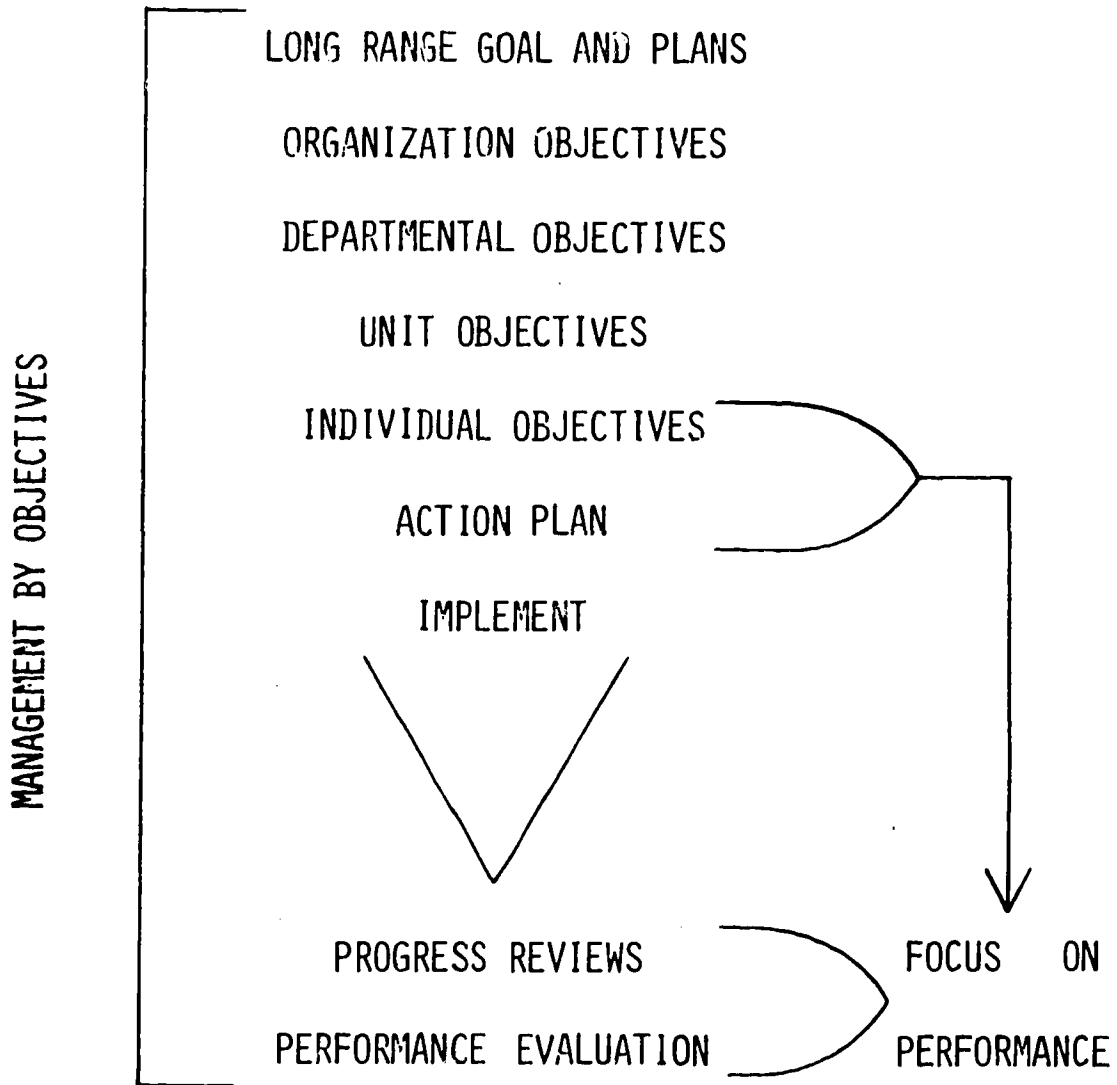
MANAGEMENT BY OBJECTIVES

LONG RANGE GOAL AND PLANS

ORGANIZATION OBJECTIVES

DEPARTMENTAL OBJECTIVES

UNIT OBJECTIVES

INDIVIDUAL OBJECTIVES

ACTION PLAN

IMPLEMENT

PROGRESS REVIEWS

PERFORMANCE EVALUATION

FOCUS ON PERFORMANCE